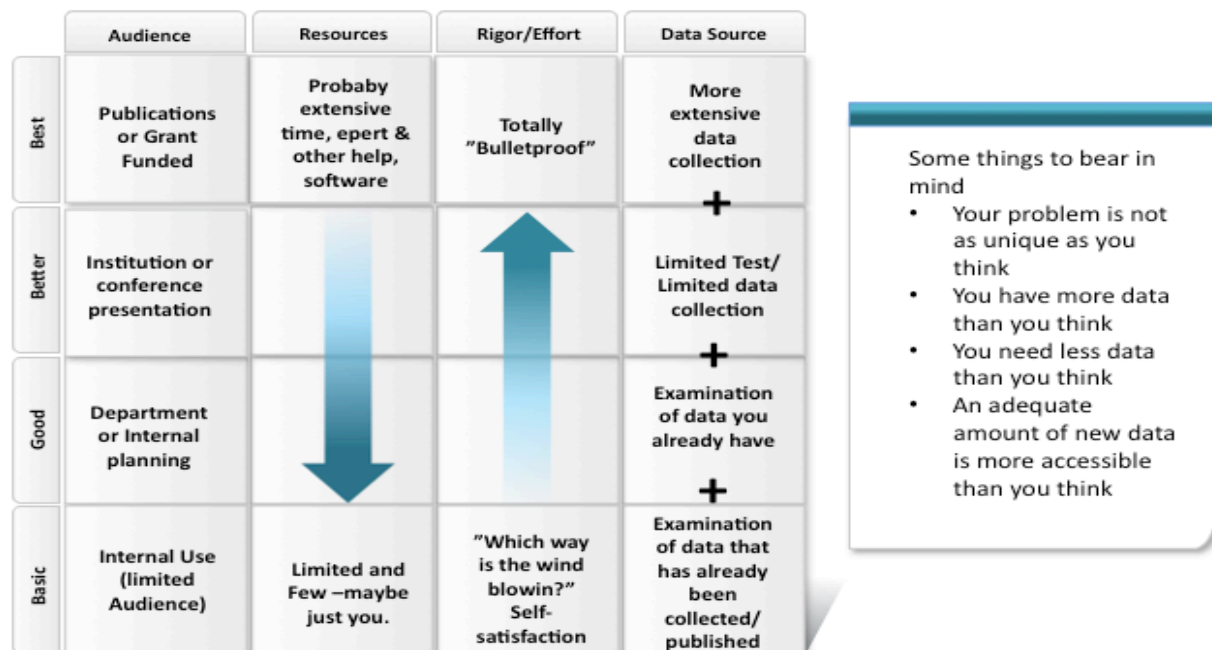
| | Audience | Resources | Rigor/Effort | Data Source |
|---|---|---|---|---|
| Best | Publications or Grant Funded | Probaby extensive time, epert & other help, software | Totally "Bulletproof" | More extensive data collection |
| Better | Institution or conference presentation | | | + Limited Test/ Limited data collection |
| Good | Department or Internal planning | | | + Examination of data you already have |
| Basic | Internal Use (limited Audience) | Limited and Few –maybe just you. | "Which way is the wind blowin?" Self-satisfaction | + Examination of data that has already been collected/ published |

Some things to bear in mind
• Your problem is not as unique as you think
• You have more data than you think
• You need less data than you think
• An adequate amount of new data is more accessible than you think